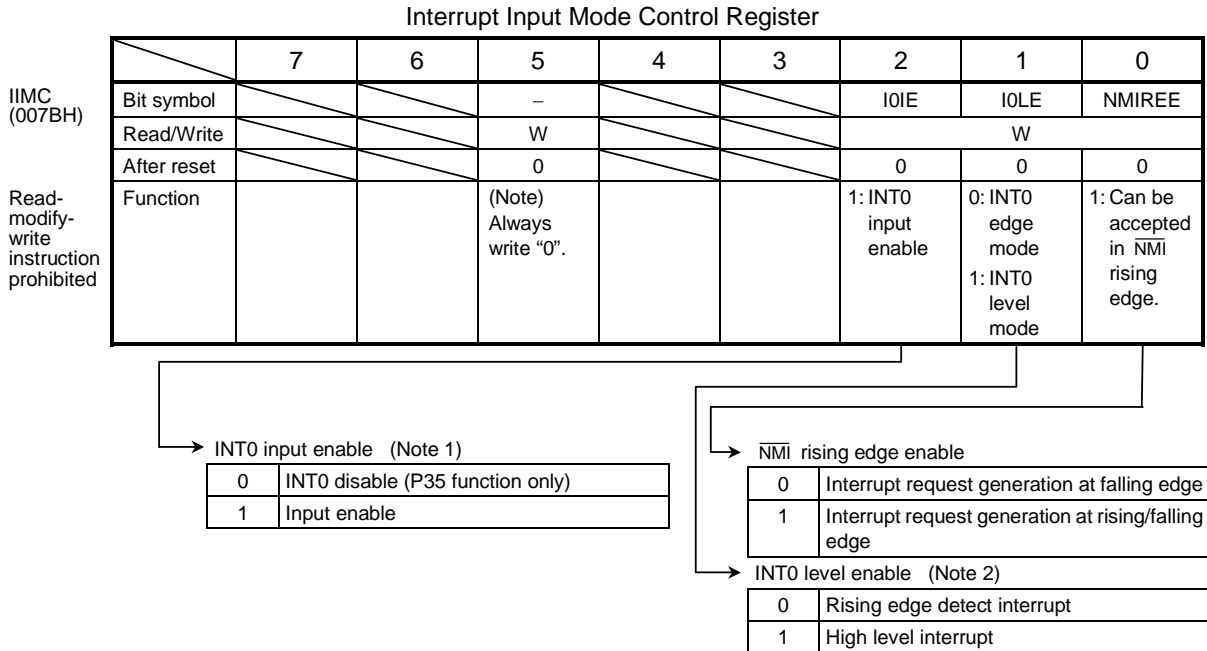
Interrupt Input Mode Control Register

IIMC (007BH)

Read-modify-write instruction prohibited

| | 7 | 6 | 5 | 4 | 3 | 2 | 1 | 0 |
|---|---|---|---|---|---|---|---|---|
| Bit symbol | | | – | | | I0IE | I0LE | NMIREE |
| Read/Write | | | W | | | W | | |
| After reset | | | 0 | | | 0 | 0 | 0 |
| Function | | | (Note) Always write "0". | | | 1: INT0 input enable | 0: INT0 edge mode 1: INT0 level mode | 1: Can be accepted in $\overline{NMI}$ rising edge. |

INT0 input enable (Note 1)

| | |
|---|---|
| 0 | INT0 disable (P35 function only) |
| 1 | Input enable |

$\overline{NMI}$ rising edge enable

| | |
|---|---|
| 0 | Interrupt request generation at falling edge |
| 1 | Interrupt request generation at rising/falling edge |

INT0 level enable (Note 2)

| | |
|---|---|
| 0 | Rising edge detect interrupt |
| 1 | High level interrupt |